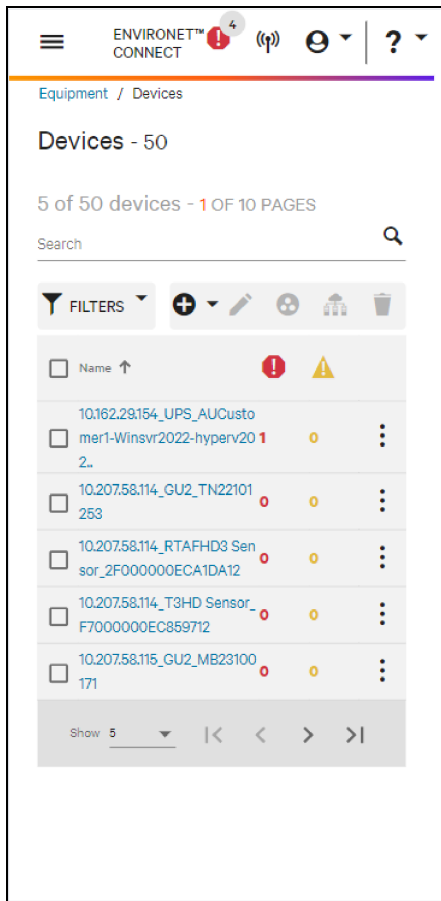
ENVIRONET™ CONNECT 4

Equipment / Devices

Devices - 50

5 of 50 devices - 1 OF 10 PAGES

Search

FILTERS

| Name ↑ | | |
|---|---|---|
| 10.162.29.154_UPS_AUCustomer1-Winsvr2022-hyperv202.. | 1 | 0 |
| 10.207.58.114_GU2_TN22101253 | 0 | 0 |
| 10.207.58.114_RTAFHD3 Sensor_2F000000ECA1DA12 | 0 | 0 |
| 10.207.58.114_T3HD Sensor_F7000000EC859712 | 0 | 0 |
| 10.207.58.115_GU2_MB23100171 | 0 | 0 |

Show 5